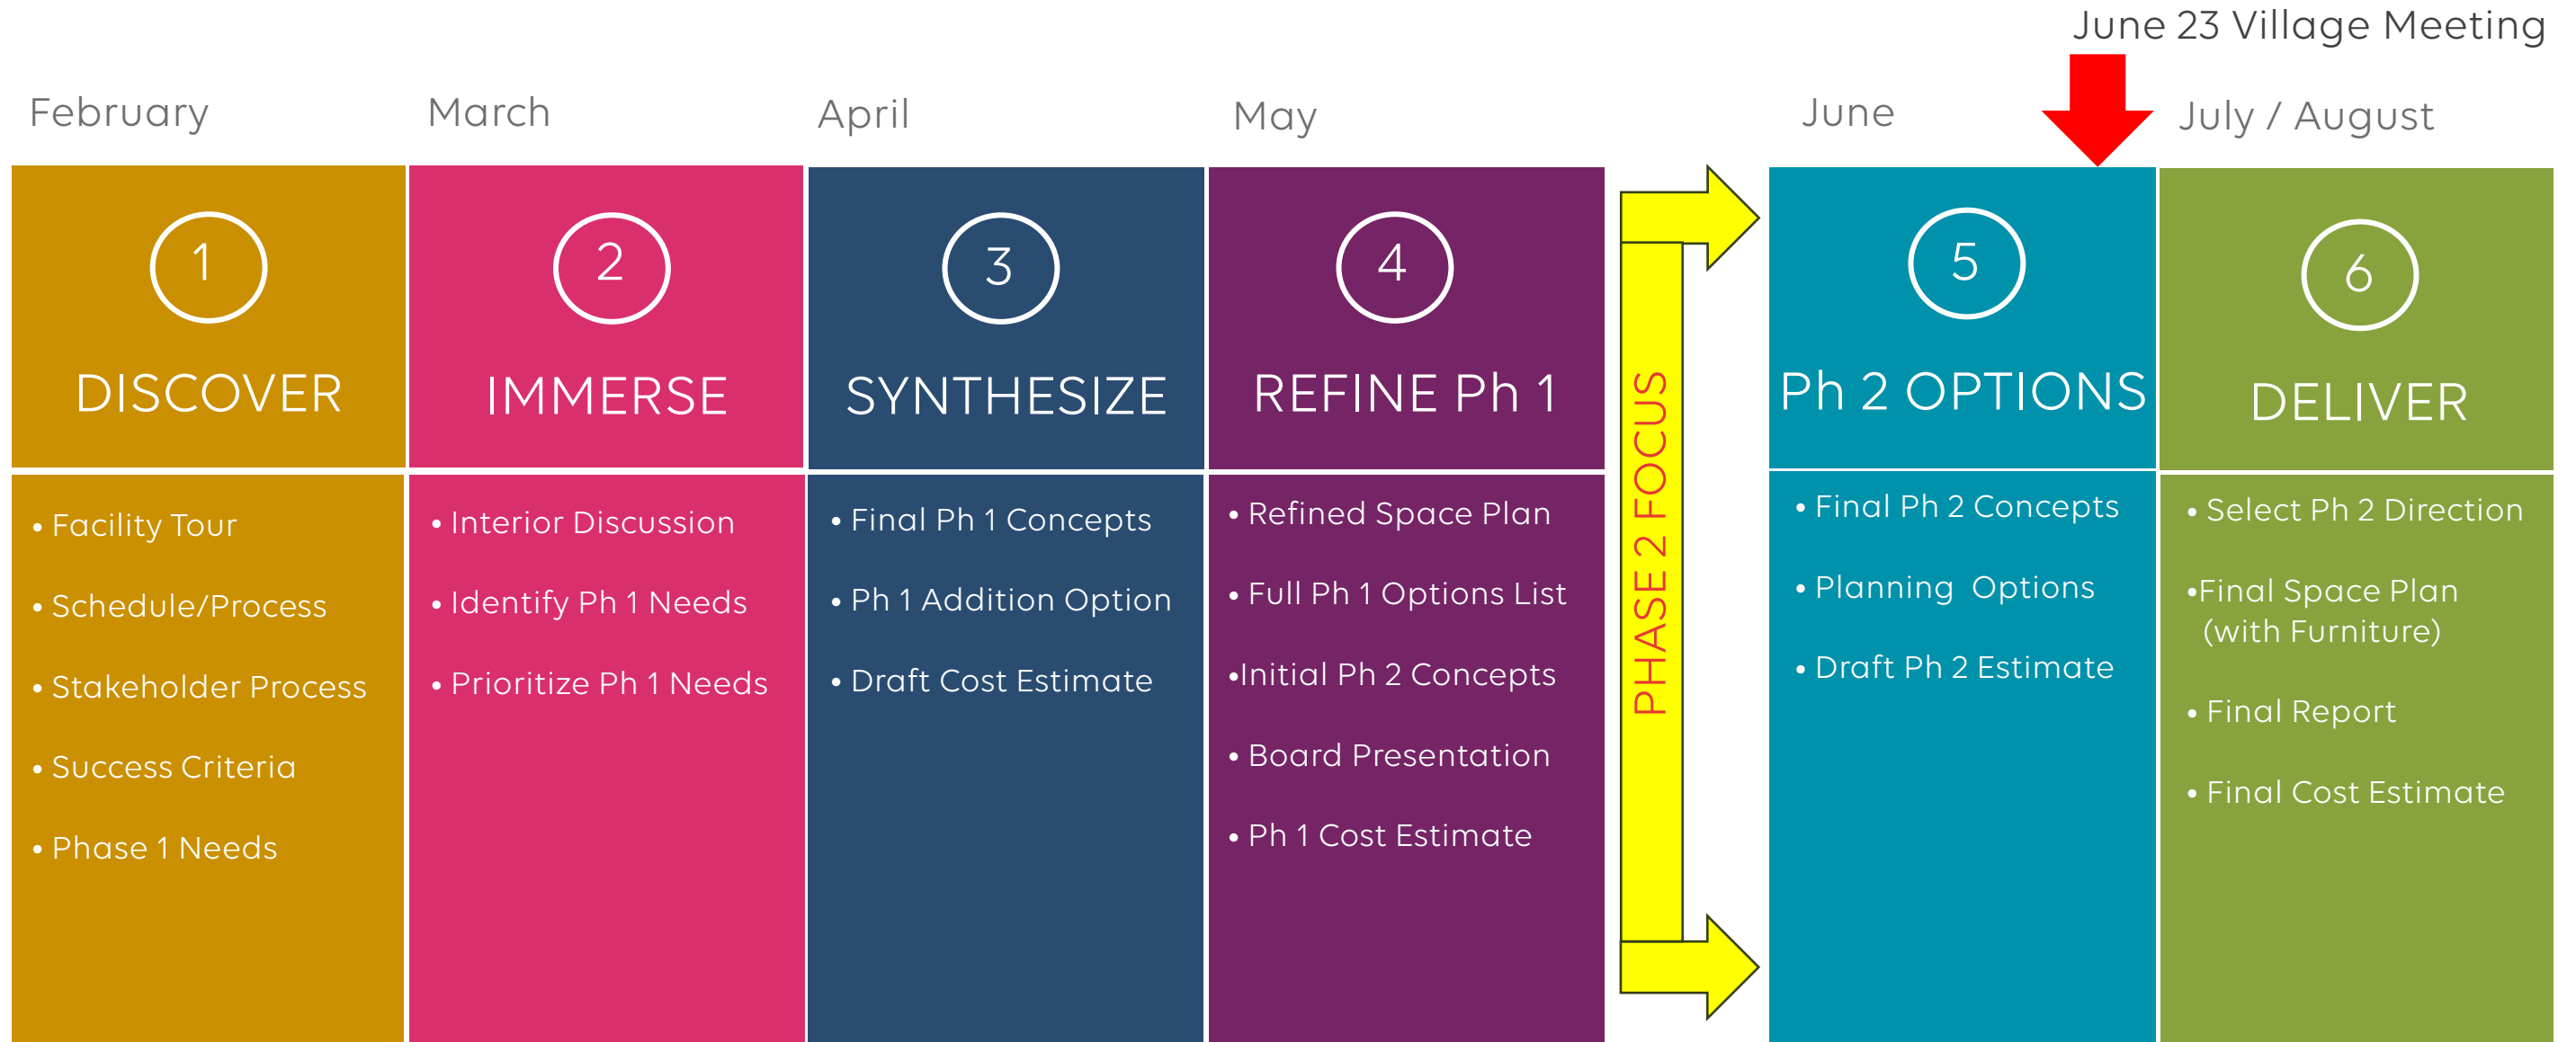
June 23 Village Meeting

February

1

DISCOVER

• Facility Tour

• Schedule/Process

• Stakeholder Process

• Success Criteria

• Phase 1 Needs

March

2

IMMERSE

• Interior Discussion

• Identify Ph 1 Needs

• Prioritize Ph 1 Needs

April

3

SYNTHESIZE

• Final Ph 1 Concepts

• Ph 1 Addition Option

• Draft Cost Estimate

May

4

REFINE Ph 1

• Refined Space Plan

• Full Ph 1 Options List

•Initial Ph 2 Concepts

• Board Presentation

• Ph 1 Cost Estimate

PHASE 2 FOCUS

June

5

Ph 2 OPTIONS

• Final Ph 2 Concepts

• Planning Options

• Draft Ph 2 Estimate

July / August

6

DELIVER

• Select Ph 2 Direction

•Final Space Plan (with Furniture)

• Final Report

• Final Cost Estimate